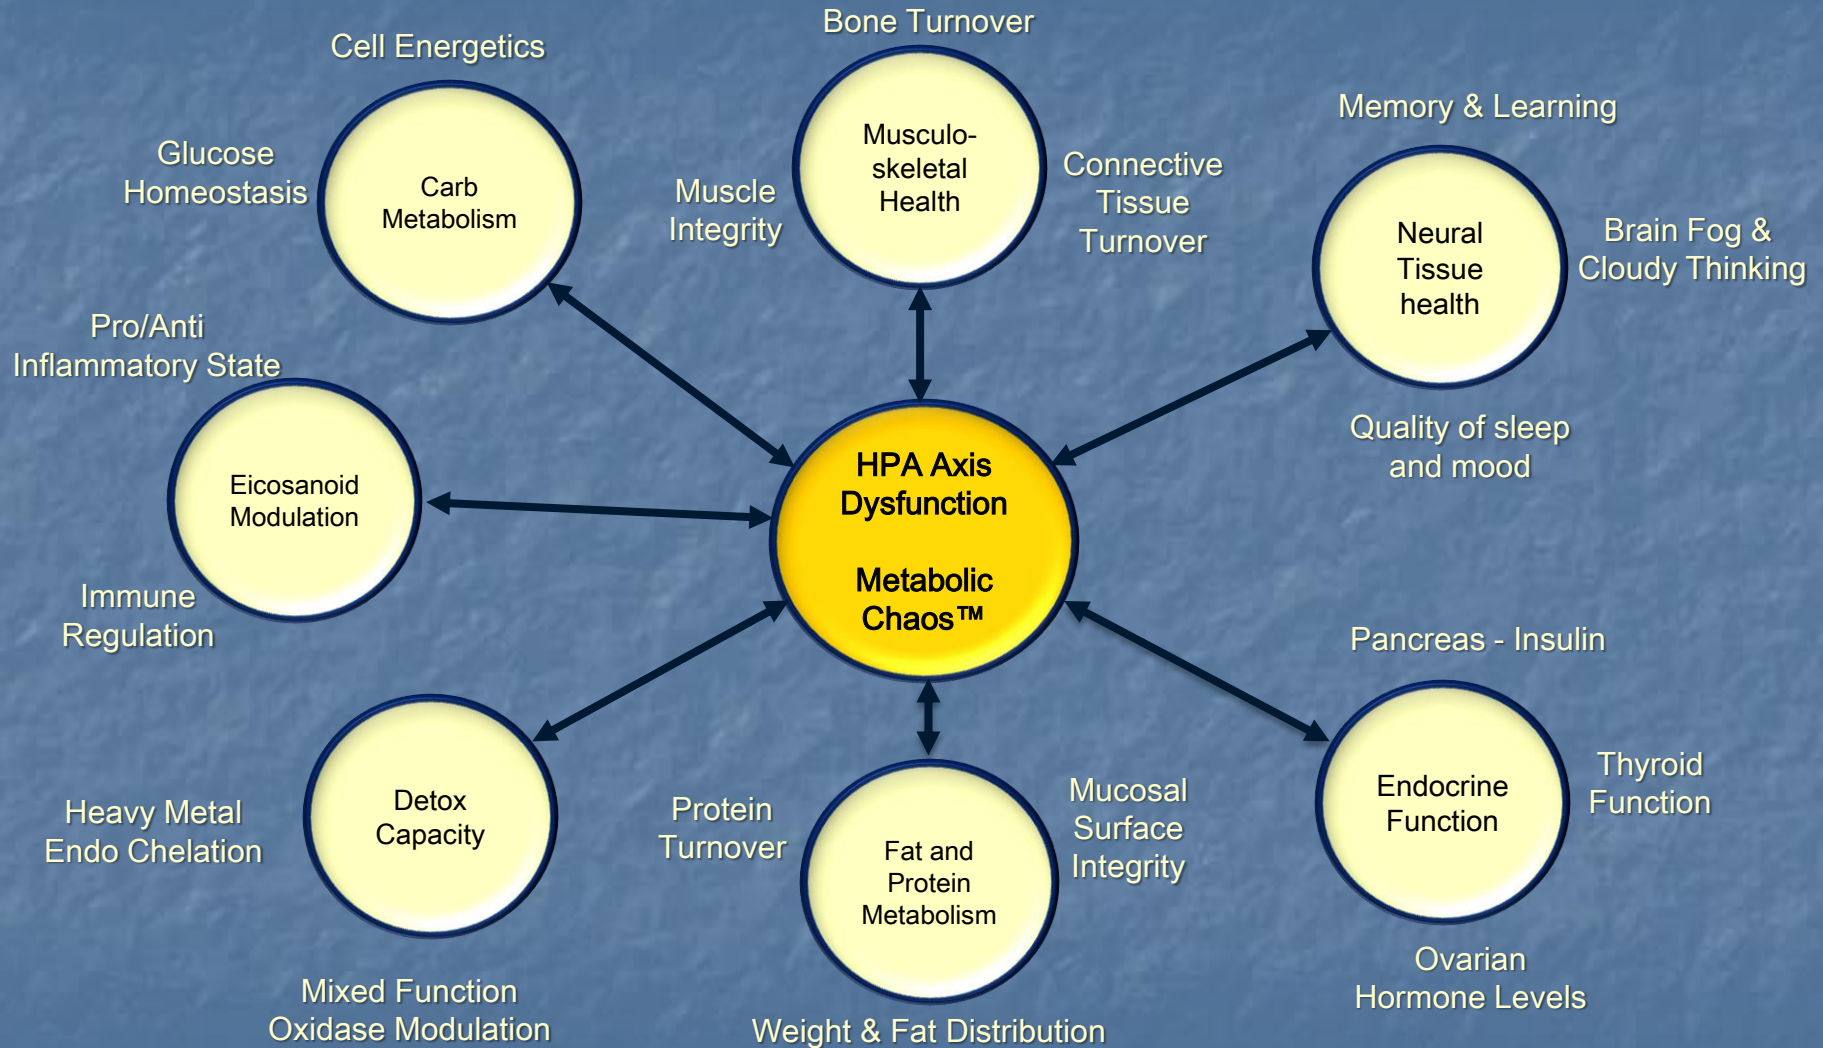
Bone Turnover

Cell Energetics

Musculoskeletal Health

Memory & Learning

Glucose Homeostasis

Carb Metabolism

Muscle Integrity

Connective Tissue Turnover

Neural Tissue health

Brain Fog & Cloudy Thinking

Pro/Anti Inflammatory State

HPA Axis Dysfunction

Metabolic Chaos™

Quality of sleep and mood

Eicosanoid Modulation

Immune Regulation

Pancreas - Insulin

Detox Capacity

Endocrine Function

Thyroid Function

Heavy Metal Endo Chelation

Protein Turnover

Fat and Protein Metabolism

Mucosal Surface Integrity

Ovarian Hormone Levels

Mixed Function Oxidase Modulation

Weight & Fat Distribution